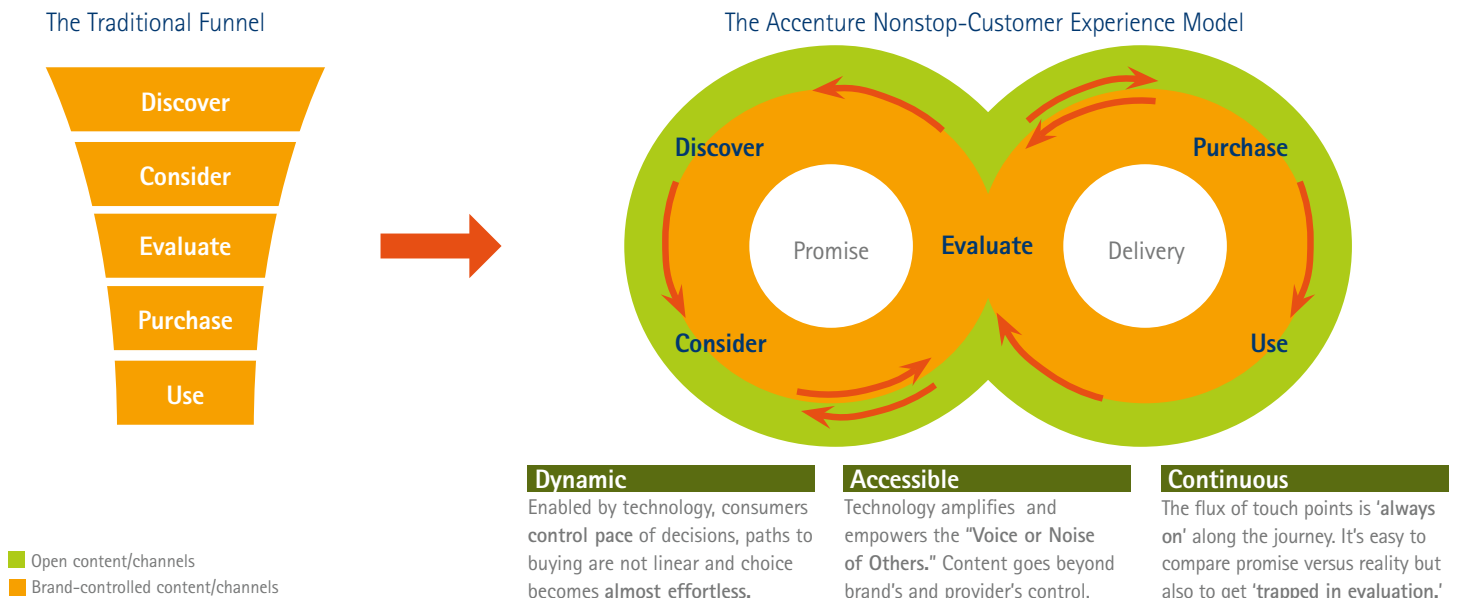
The Traditional Funnel

Discover

Consider

Evaluate

Purchase

Use

The Accenture Nonstop-Customer Experience Model

Discover

Purchase

Promise

Evaluate

Delivery

Consider

Use

Dynamic

Enabled by technology, consumers control pace of decisions, paths to buying are not linear and choice becomes almost effortless.

Accessible

Technology amplifies and empowers the "Voice or Noise of Others." Content goes beyond brand's and provider's control.

Continuous

The flux of touch points is 'always on' along the journey. It's easy to compare promise versus reality but also to get 'trapped in evaluation.'

Open content/channels

Brand-controlled content/channels